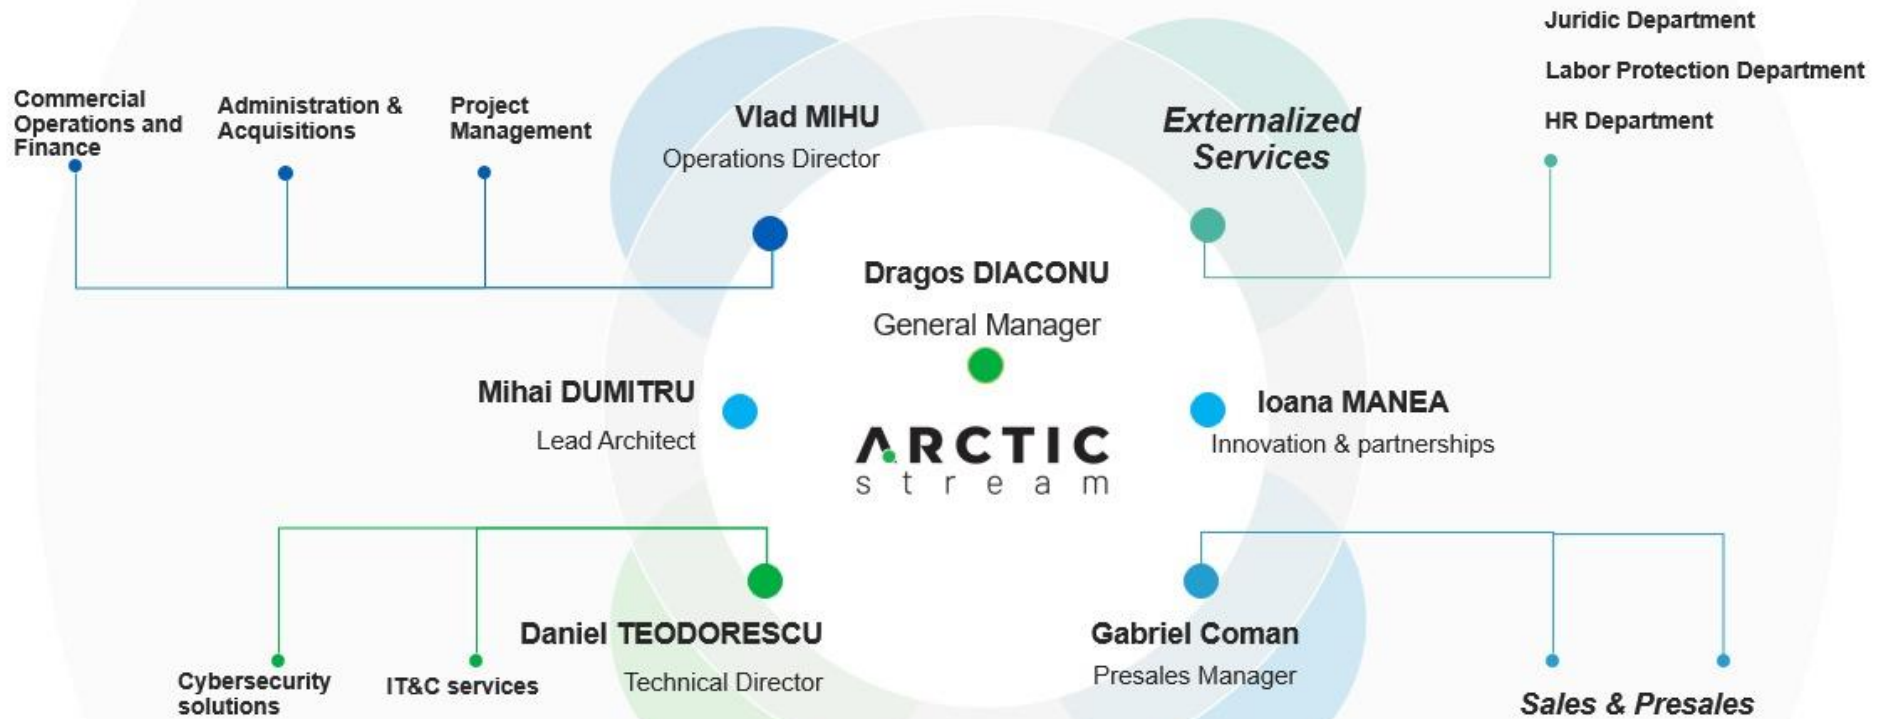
Commercial Operations and Finance

Administration & Acquisitions

Project Management

Vlad MIHU
Operations Director

Externalized Services

Juridic Department

Labor Protection Department

HR Department

Dragos DIACONU
General Manager

Mihai DUMITRU
Lead Architect

ARCTIC
stream

Ioana MANEA
Innovation & partnerships

Daniel TEODORESCU
Technical Director

Gabriel Coman
Presales Manager

Cybersecurity solutions

IT&C services

Sales & Presales